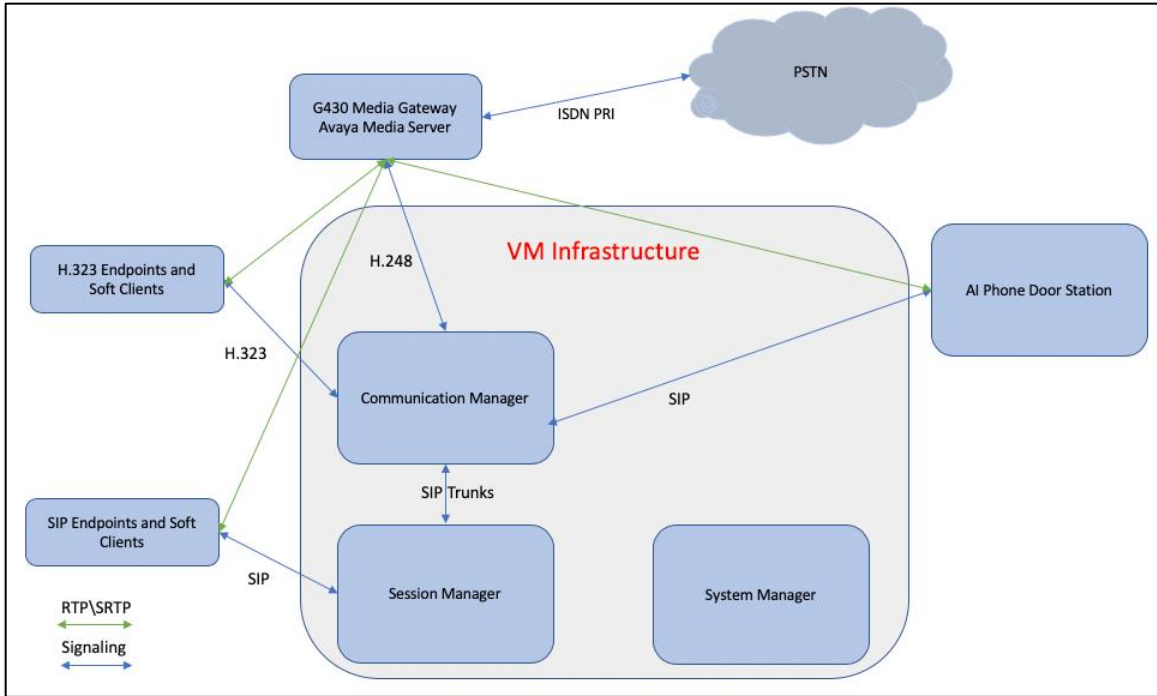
PSTN

G430 Media Gateway
Avaya Media Server

ISDN PRI

VM Infrastructure

H.248

H.323 Endpoints and Soft Clients

AI Phone Door Station

H.323

Communication Manager

SIP

SIP Trunks

SIP Endpoints and Soft Clients

SIP

Session Manager

System Manager

RTP\SRTP

Signaling